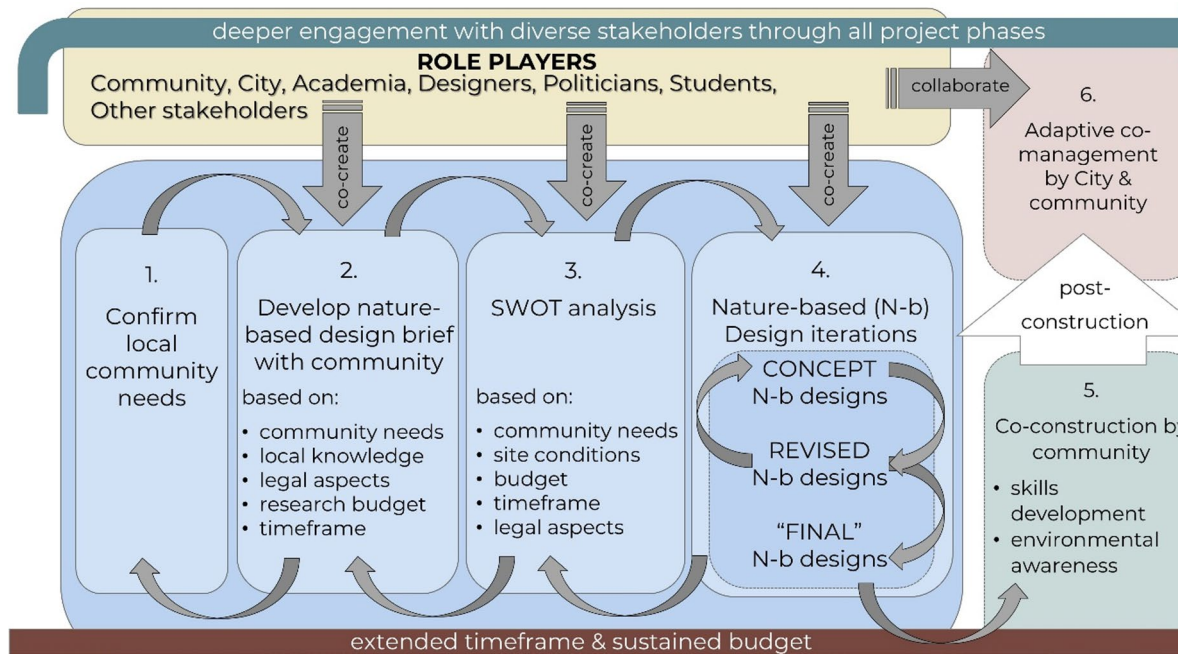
deeper engagement with diverse stakeholders through all project phases

ROLE PLAYERS
Community, City, Academia, Designers, Politicians, Students, Other stakeholders

co-create

co-create

co-create

collaborate

6.
Adaptive co-management by City & community

1.
Confirm local community needs

2.
Develop nature-based design brief with community

based on:
• community needs
• local knowledge
• legal aspects
• research budget
• timeframe

3.
SWOT analysis

based on:
• community needs
• site conditions
• budget
• timeframe
• legal aspects

4.
Nature-based (N-b) Design iterations

CONCEPT
N-b designs

REVISED
N-b designs

"FINAL"
N-b designs

post-construction

5.
Co-construction by community

• skills development
• environmental awareness

extended timeframe & sustained budget